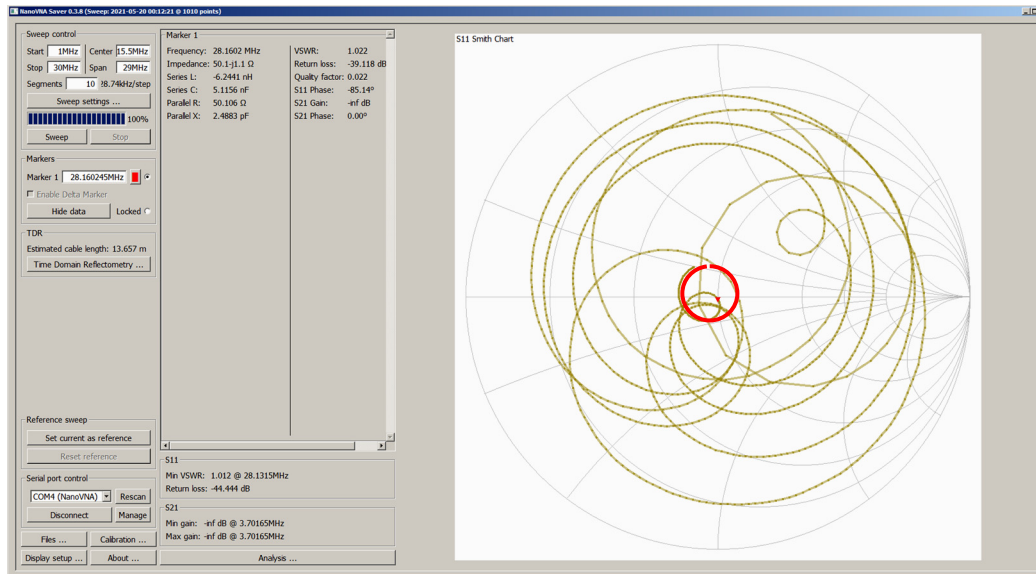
NanoVNA Saver 0.3.8 (Sweep: 2021-05-20 00:12:21 @ 1010 points)

Sweep control
Start 1MHz Center 15.5MHz
Stop 30MHz Span 29MHz
Segments 10 28.74kHz/step
Sweep settings ...
100%
Sweep Stop

Markers
Marker 1 28.160245MHz
Enable Delta Marker
Hide data Locked

TDR
Estimated cable length: 13.657 m
Time Domain Reflectometry ...

Reference sweep
Set current as reference
Reset reference

Serial port control
COM4 (NanoVNA) Rescan
Disconnect Manage

Files ... Calibration ...
Display setup ... About ...

Marker 1
Frequency: 28.1602 MHz
Impedance: 50.1-j1.1 Ω
Series L: -6.2441 nH
Series C: 5.1156 nF
Parallel R: 50.106 Ω
Parallel X: 2.4883 pF

VSWR: 1.022
Return loss: -39.118 dB
Quality factor: 0.022
S11 Phase: -85.14°
S21 Gain: -inf dB
S21 Phase: 0.00°

S11
Min VSWR: 1.012 @ 28.1315MHz
Return loss: -44.444 dB

S21
Min gain: -inf dB @ 3.70165MHz
Max gain: -inf dB @ 3.70165MHz

Analysis ...

S11 Smith Chart